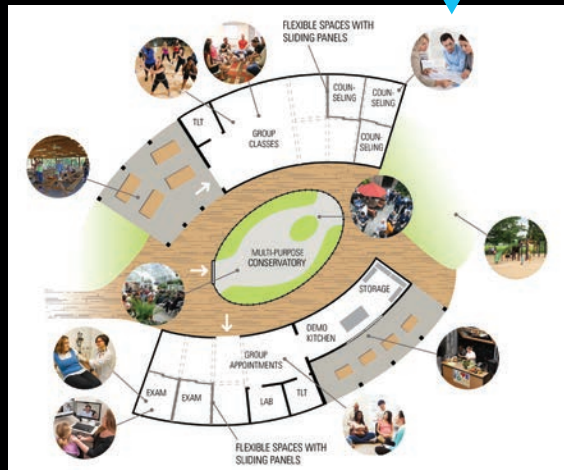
FLEXIBLE SPACES WITH SLIDING PANELS

TLT

GROUP CLASSES

COUN-SELING

COUN-SELING

COUN-SELING

MULTI-PURPOSE CONSERVATORY

STORAGE

DEMO KITCHEN

GROUP APPOINTMENTS

EXAM

EXAM

LAB

TLT

FLEXIBLE SPACES WITH SLIDING PANELS